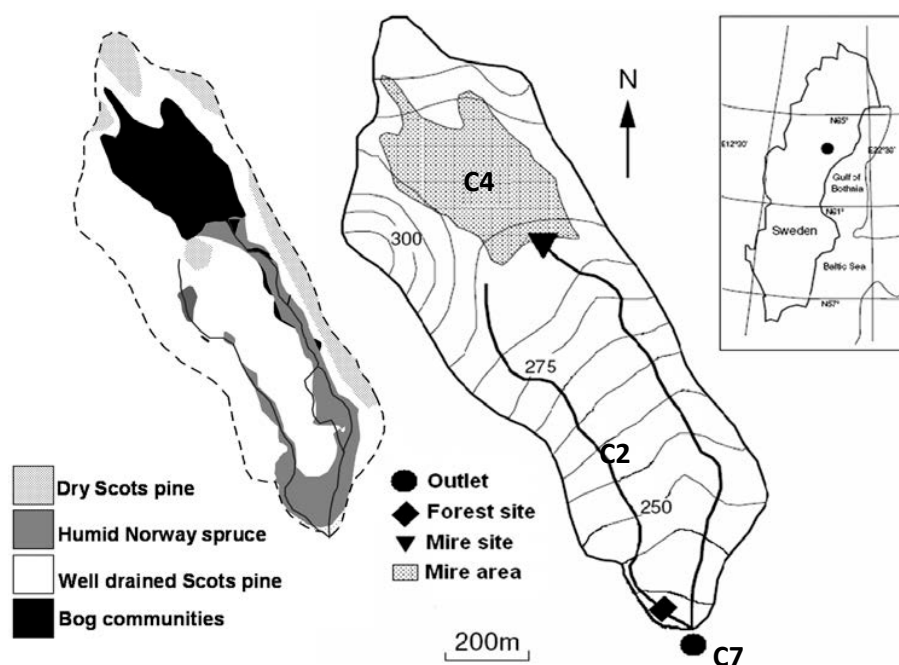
N

C4

300

275

C2

250

C7

N65°

E12°30'

E22°30'

Gulf of Bothnia

N61°

Sweden

Baltic Sea

N57°

Dry Scots pine

Humid Norway spruce

Well drained Scots pine

Bog communities

Outlet

Forest site

Mire site

Mire area

200m